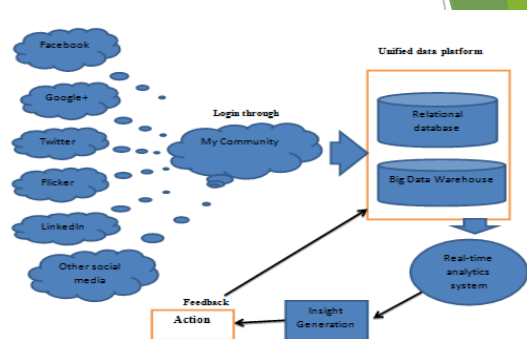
Facebook

Google+

Twitter

Flicker

LinkedIn

Other social media

Login through

My Community

Unified data platform

Relational database

Big Data Warehouse

Real-time analytics system

Insight Generation

Feedback

Action